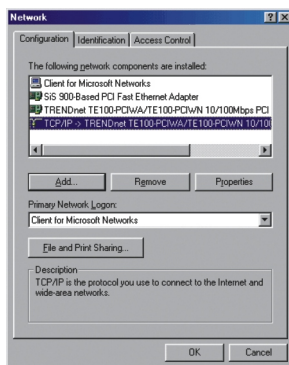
Network

?  X

Configuration | Identification | Access Control

The following network components are installed:

Client for Microsoft Networks
SiS 900-Based PCI Fast Ethernet Adapter
TRENDnet TE100-PCIWA/TE100-PCIWN 10/100Mbps PCI
TCP/IP -> TRENDnet TE100-PCIWA/TE100-PCIWN 10/10

Add... | Remove | Properties

Primary Network Logon:
Client for Microsoft Networks

File and Print Sharing...

Description
TCP/IP is the protocol you use to connect to the Internet and wide-area networks.

OK | Cancel